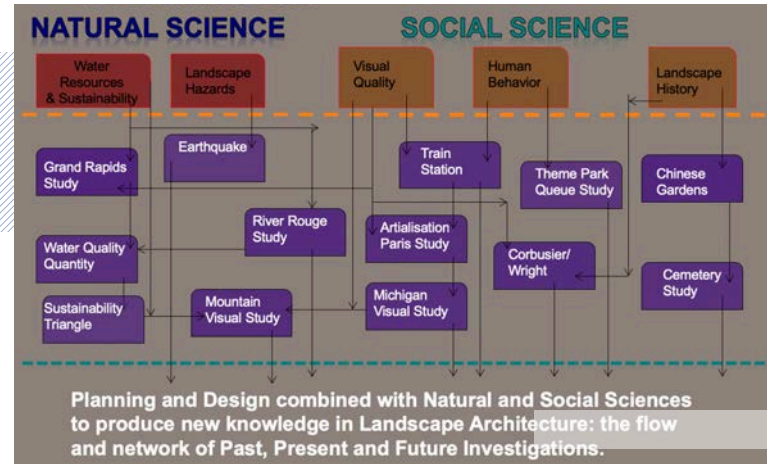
NATURAL SCIENCE

SOCIAL SCIENCE

Water Resources & Sustainability

Landscape Hazards

Visual Quality

Human Behavior

Landscape History

Earthquake

Grand Rapids Study

Train Station

Theme Park Queue Study

Chinese Gardens

River Rouge Study

Artialisation Paris Study

Water Quality Quantity

Corbusier/ Wright

Cemetery Study

Sustainability Triangle

Mountain Visual Study

Michigan Visual Study

Planning and Design combined with Natural and Social Sciences to produce new knowledge in Landscape Architecture: the flow and network of Past, Present and Future Investigations.